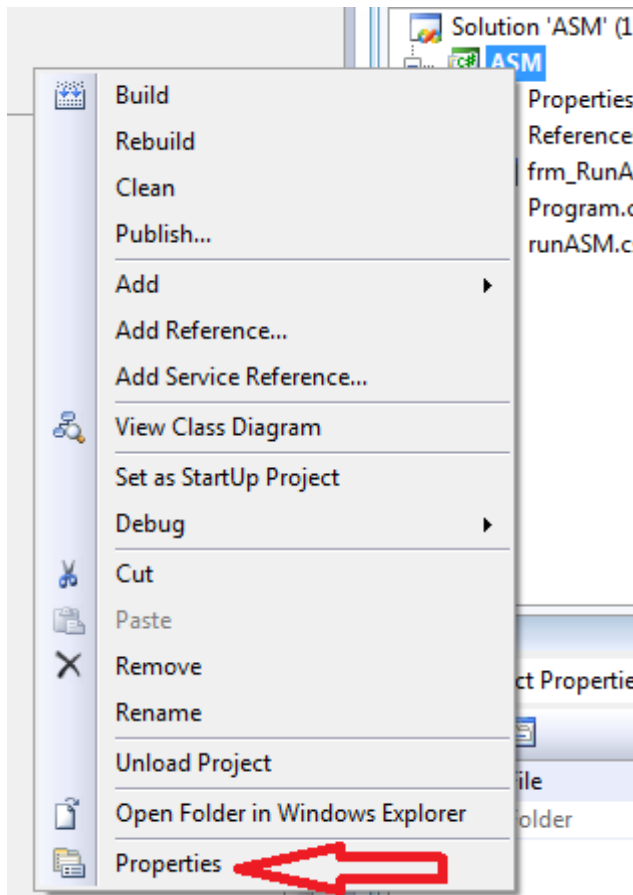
Solution 'ASM' (1
ASM
Properties
Reference
frm_RunA
Program.c
runASM.c

Build
Rebuild
Clean
Publish...
Add
Add Reference...
Add Service Reference...
View Class Diagram
Set as StartUp Project
Debug
Cut
Paste
Remove
Rename
Unload Project
Open Folder in Windows Explorer
Properties

ct Propertie
File
Folder